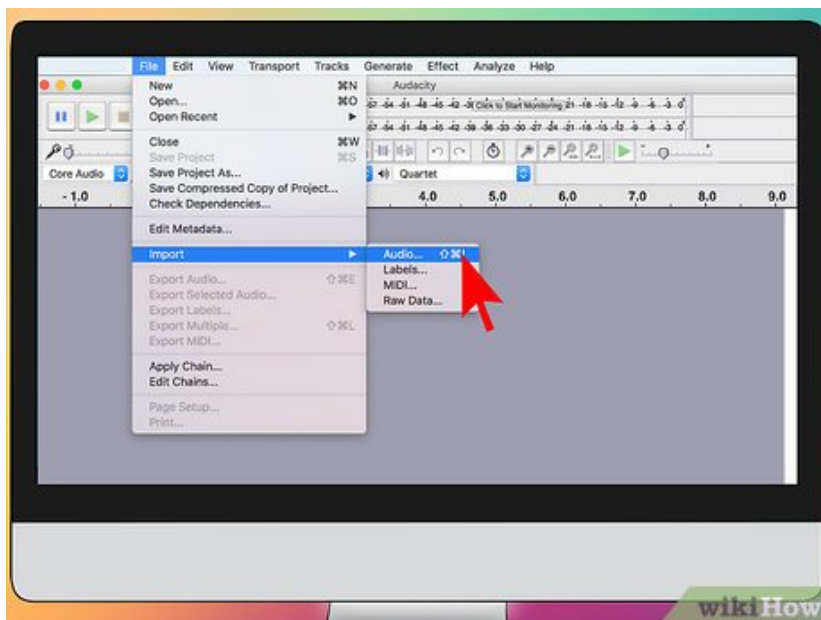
File Edit View Transport Tracks Generate Effect Analyze Help

Audacity

New ⌘N
Open... ⌘O
Open Recent ▶
Close ⌘W
Save Project ⌘S
Save Project As...
Save Compressed Copy of Project...
Check Dependencies...
Edit Metadata...
Import ▶
Export Audio... ⇧⌘E
Export Selected Audio...
Export Labels...
Export Multiple... ⇧⌘L
Export MIDI...
Apply Chain...
Edit Chains...
Page Setup...
Print...

Audio... ⇧⌘I
Labels...
MIDI...
Raw Data...

Click to Start Monitoring

Core Audio

Quartet

- 1.0 4.0 5.0 6.0 7.0 8.0 9.0

wikiHow